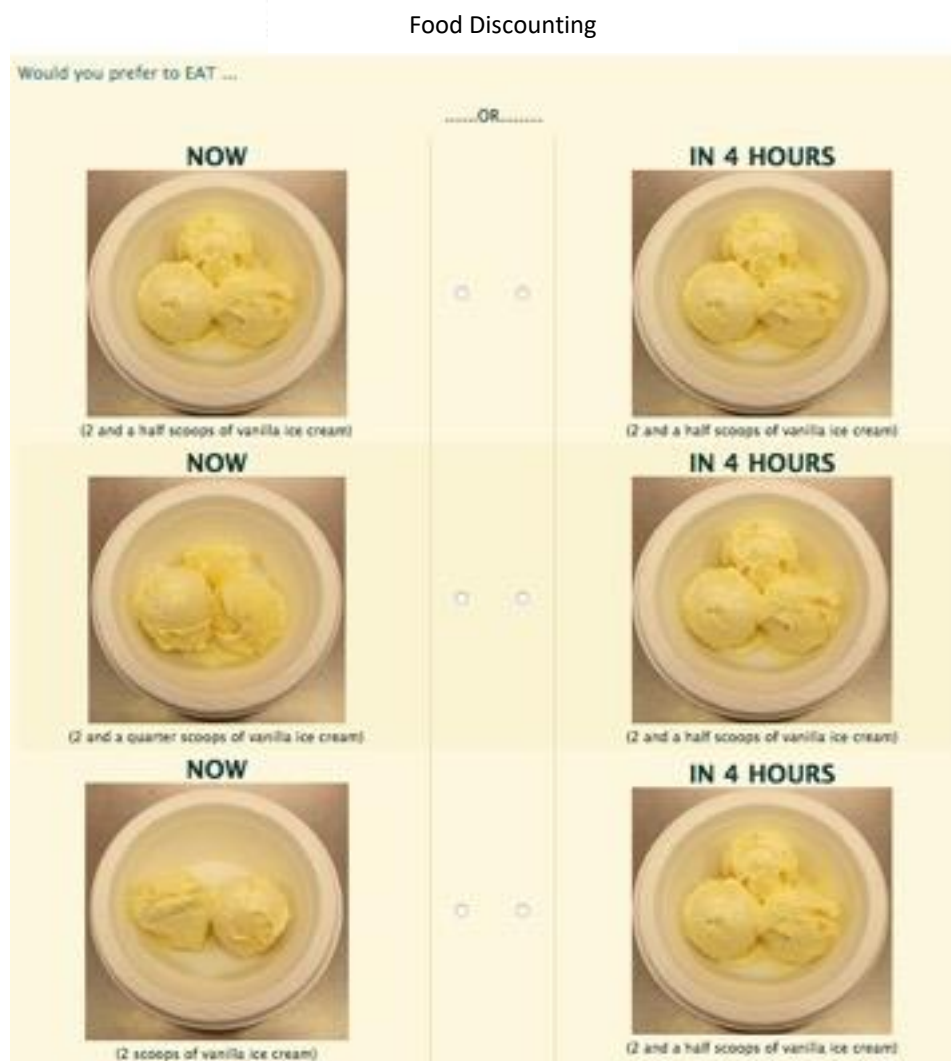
Food Discounting

Would you prefer to EAT ...

.......OR.........

NOW

(2 and a half scoops of vanilla ice cream)

IN 4 HOURS

(2 and a half scoops of vanilla ice cream)

NOW

(2 and a quarter scoops of vanilla ice cream)

IN 4 HOURS

(2 and a half scoops of vanilla ice cream)

NOW

(2 scoops of vanilla ice cream)

IN 4 HOURS

(2 and a half scoops of vanilla ice cream)